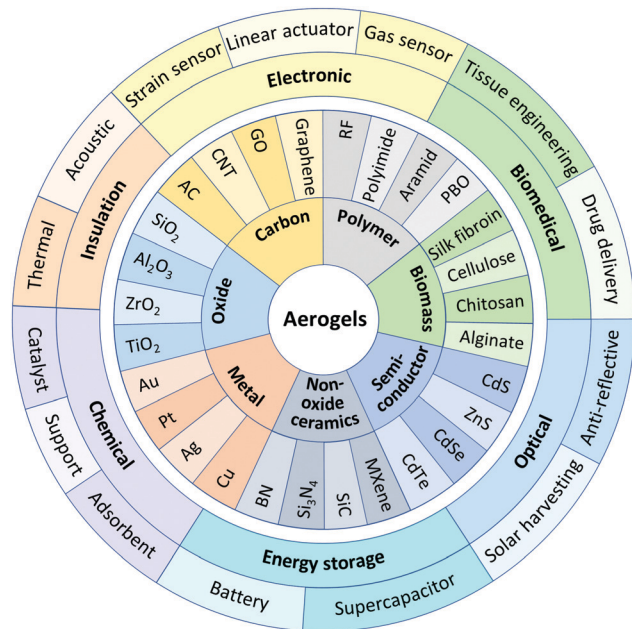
Aerogels

Carbon
AC
CNT
GO
Graphene

Polymer
RF
Polyimide
Aramid
PBO

Biomass
Silk fibroin
Cellulose
Chitosan
Alginate

Semi-conductor
CdS
ZnS
CdSe
CdTe

Non-oxide ceramics
MXene
SiC
$Si_3N_4$
BN

Metal
Cu
Ag
Pt
Au

Oxide
$TiO_2$
$ZrO_2$
$Al_2O_3$
$SiO_2$

Electronic
Strain sensor
Linear actuator
Gas sensor

Biomedical
Tissue engineering
Drug delivery

Optical
Anti-reflective
Solar harvesting

Energy storage
Supercapacitor
Battery

Chemical
Adsorbent
Support
Catalyst

Insulation
Thermal
Acoustic